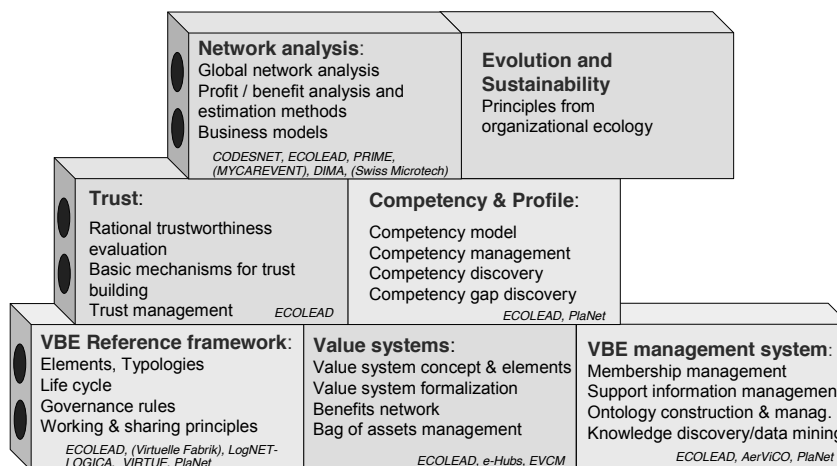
**Network analysis**:
Global network analysis
Profit / benefit analysis and estimation methods
Business models
CODESNET, ECOLEAD, PRIME, (MYCAREVENT), DIMA, (Swiss Microtech)

**Evolution and Sustainability**
Principles from organizational ecology

**Trust**:
Rational trustworthiness evaluation
Basic mechanisms for trust building
Trust management
ECOLEAD

**Competency & Profile**:
Competency model
Competency management
Competency discovery
Competency gap discovery
ECOLEAD, PlaNet

**VBE Reference framework**:
Elements, Typologies
Life cycle
Governance rules
Working & sharing principles
ECOLEAD, (Virtuelle Fabrik), LogNET-LOGICA, VIRTUE, PlaNet

**Value systems**:
Value system concept & elements
Value system formalization
Benefits network
Bag of assets management
ECOLEAD, e-Hubs, EVCM

**VBE management system**:
Membership management
Support information managemen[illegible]
Ontology construction & manag.
Knowledge discovery/data minin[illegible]
ECOLEAD, AerViCO, PlaNet